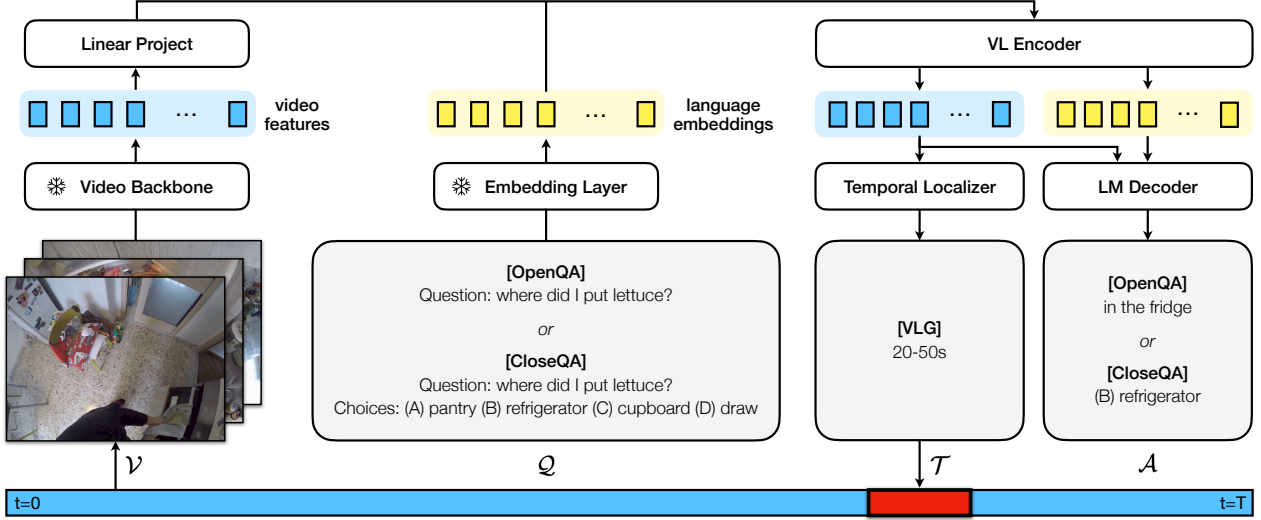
Linear Project

video features

language embeddings

VL Encoder

❄ Video Backbone

❄ Embedding Layer

Temporal Localizer

LM Decoder

[OpenQA]
Question: where did I put lettuce?
or
[CloseQA]
Question: where did I put lettuce?
Choices: (A) pantry (B) refrigerator (C) cupboard (D) draw

[VLG]
20-50s

[OpenQA]
in the fridge
or
[CloseQA]
(B) refrigerator

$\mathcal{V}$

$\mathcal{Q}$

$\mathcal{T}$

$\mathcal{A}$

t=0

t=T